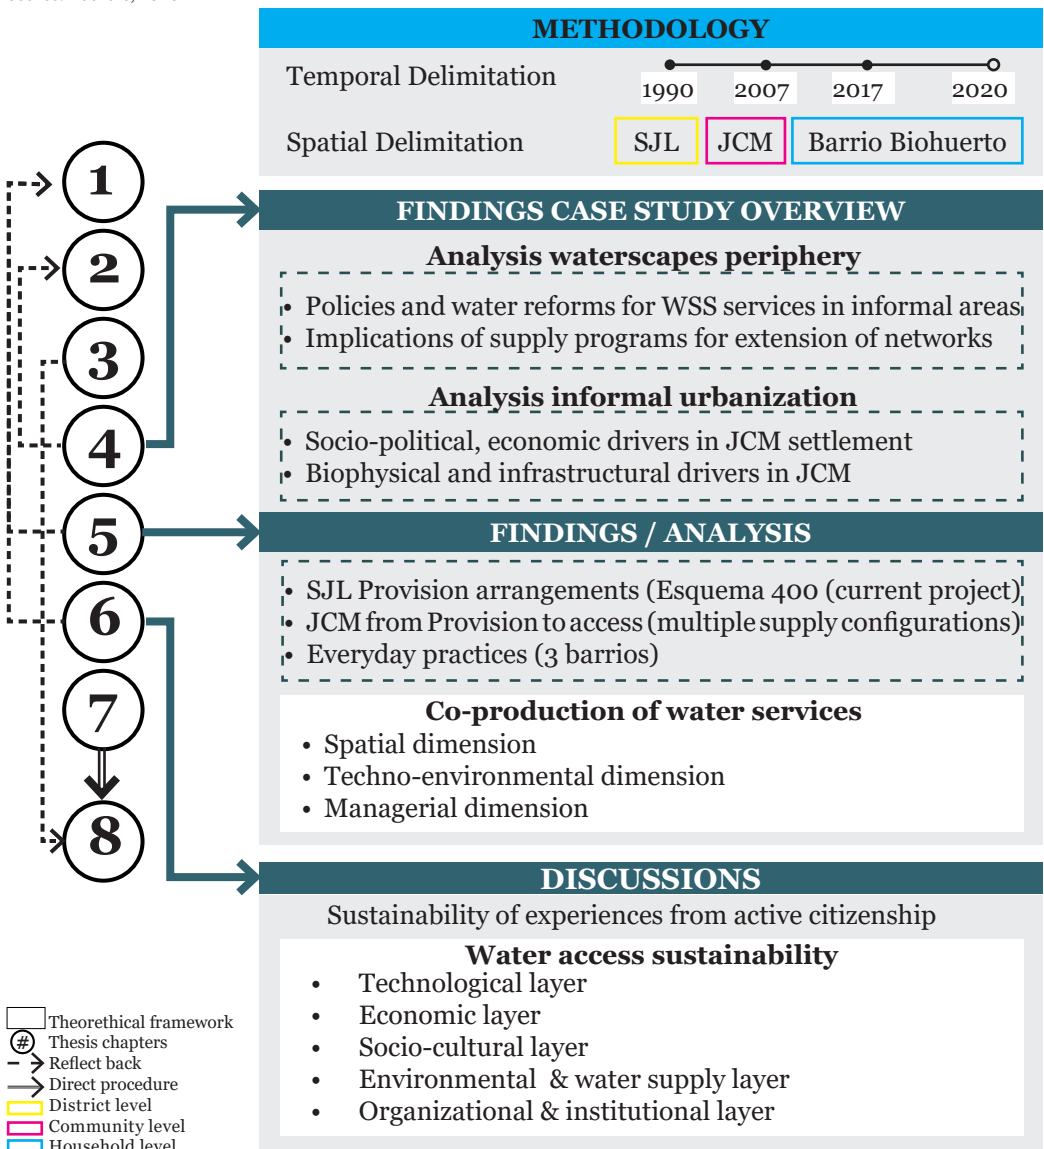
METHODOLOGY

Temporal Delimitation 1990 2007 2017 2020

Spatial Delimitation SJL JCM Barrio Biohuerto

1
2
3
4
5
6
7
8

FINDINGS CASE STUDY OVERVIEW

Analysis waterscapes periphery

• Policies and water reforms for WSS services in informal areas
• Implications of supply programs for extension of networks

Analysis informal urbanization

• Socio-political, economic drivers in JCM settlement
• Biophysical and infrastructural drivers in JCM

FINDINGS / ANALYSIS

• SJL Provision arrangements (Esquema 400 (current project)
• JCM from Provision to access (multiple supply configurations)
• Everyday practices (3 barrios)

Co-production of water services

• Spatial dimension
• Techno-environmental dimension
• Managerial dimension

DISCUSSIONS

Sustainability of experiences from active citizenship

Water access sustainability

• Technological layer
• Economic layer
• Socio-cultural layer
• Environmental & water supply layer
• Organizational & institutional layer

Theorethical framework
# Thesis chapters
Reflect back
Direct procedure
District level
Community level
Household level